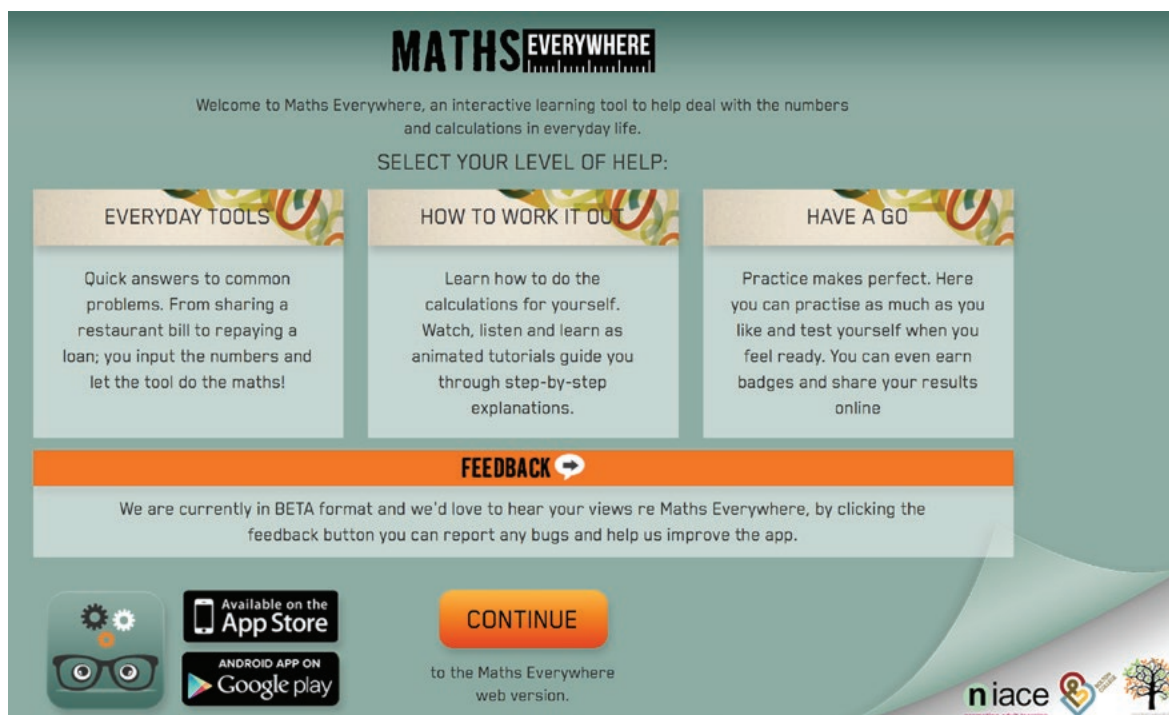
MATHS EVERYWHERE

Welcome to Maths Everywhere, an interactive learning tool to help deal with the numbers and calculations in everyday life.

SELECT YOUR LEVEL OF HELP:

EVERYDAY TOOLS

Quick answers to common problems. From sharing a restaurant bill to repaying a loan; you input the numbers and let the tool do the maths!

HOW TO WORK IT OUT

Learn how to do the calculations for yourself. Watch, listen and learn as animated tutorials guide you through step-by-step explanations.

HAVE A GO

Practice makes perfect. Here you can practise as much as you like and test yourself when you feel ready. You can even earn badges and share your results online

FEEDBACK

We are currently in BETA format and we'd love to hear your views re Maths Everywhere, by clicking the feedback button you can report any bugs and help us improve the app.

Available on the App Store

ANDROID APP ON Google play

CONTINUE

to the Maths Everywhere web version.

niace